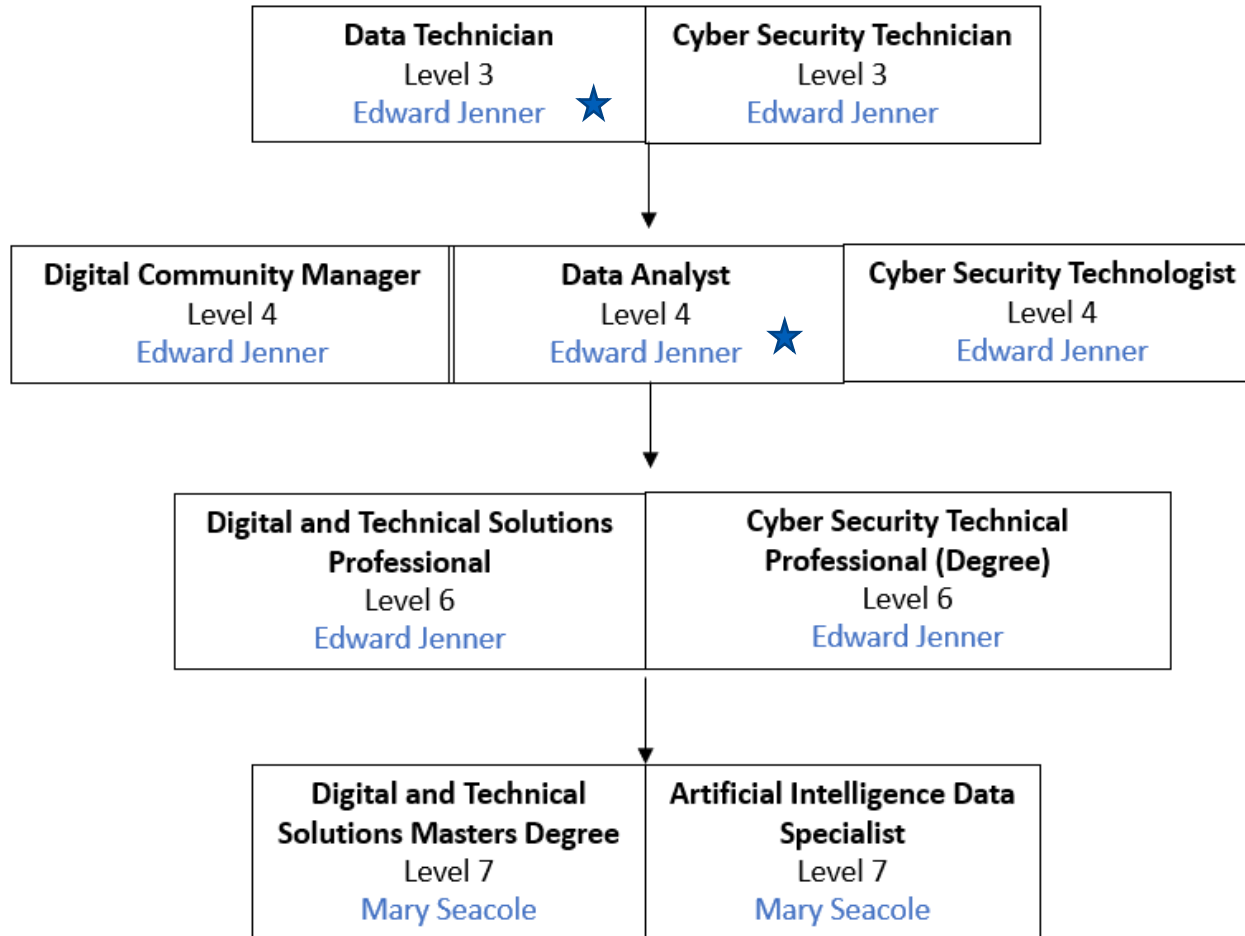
Data Technician
Level 3
Edward Jenner

Cyber Security Technician
Level 3
Edward Jenner

Digital Community Manager
Level 4
Edward Jenner

Data Analyst
Level 4
Edward Jenner

Cyber Security Technologist
Level 4
Edward Jenner

Digital and Technical Solutions Professional
Level 6
Edward Jenner

Cyber Security Technical Professional (Degree)
Level 6
Edward Jenner

Digital and Technical Solutions Masters Degree
Level 7
Mary Seacole

Artificial Intelligence Data Specialist
Level 7
Mary Seacole